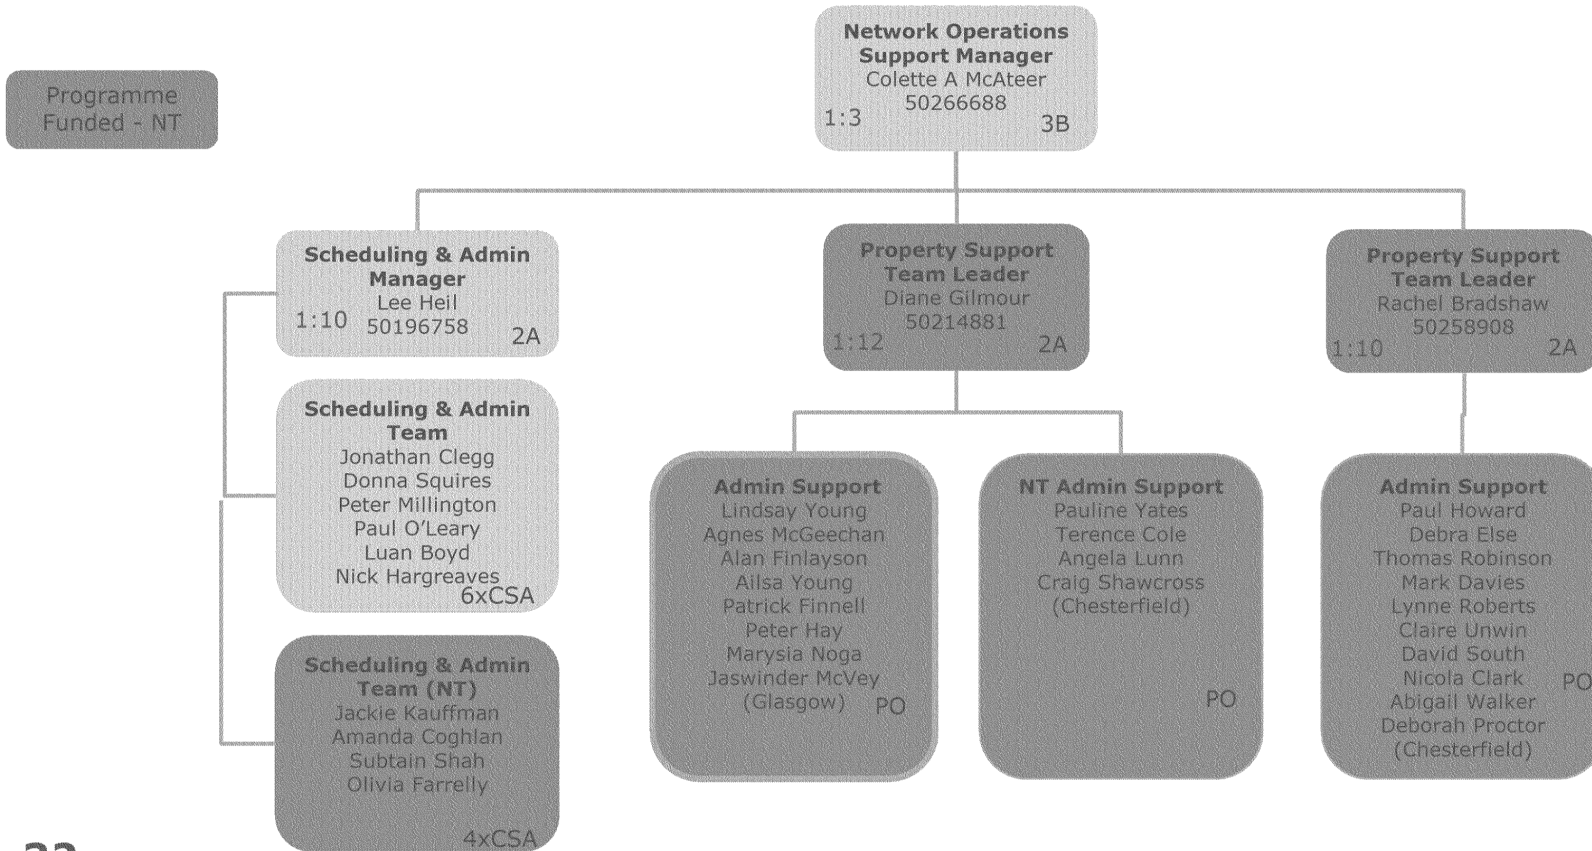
Programme Funded - NT

Network Operations Support Manager
Colette A McAteer
50266688
1:3 3B

Scheduling & Admin Manager
Lee Heil
1:10 50196758 2A

Scheduling & Admin Team
Jonathan Clegg
Donna Squires
Peter Millington
Paul O'Leary
Luan Boyd
Nick Hargreaves
6xCSA

Scheduling & Admin Team (NT)
Jackie Kauffman
Amanda Coghlan
Subtain Shah
Olivia Farrelly
4xCSA

Property Support Team Leader
Diane Gilmour
50214881
1:12 2A

Admin Support
Lindsay Young
Agnes McGeechan
Alan Finlayson
Ailsa Young
Patrick Finnell
Peter Hay
Marysia Noga
Jaswinder McVey
(Glasgow) PO

NT Admin Support
Pauline Yates
Terence Cole
Angela Lunn
Craig Shawcross
(Chesterfield)
PO

Property Support Team Leader
Rachel Bradshaw
50258908
1:10 2A

Admin Support
Paul Howard
Debra Else
Thomas Robinson
Mark Davies
Lynne Roberts
Claire Unwin
David South
Nicola Clark
Abigail Walker
Deborah Proctor
(Chesterfield)
PO

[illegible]